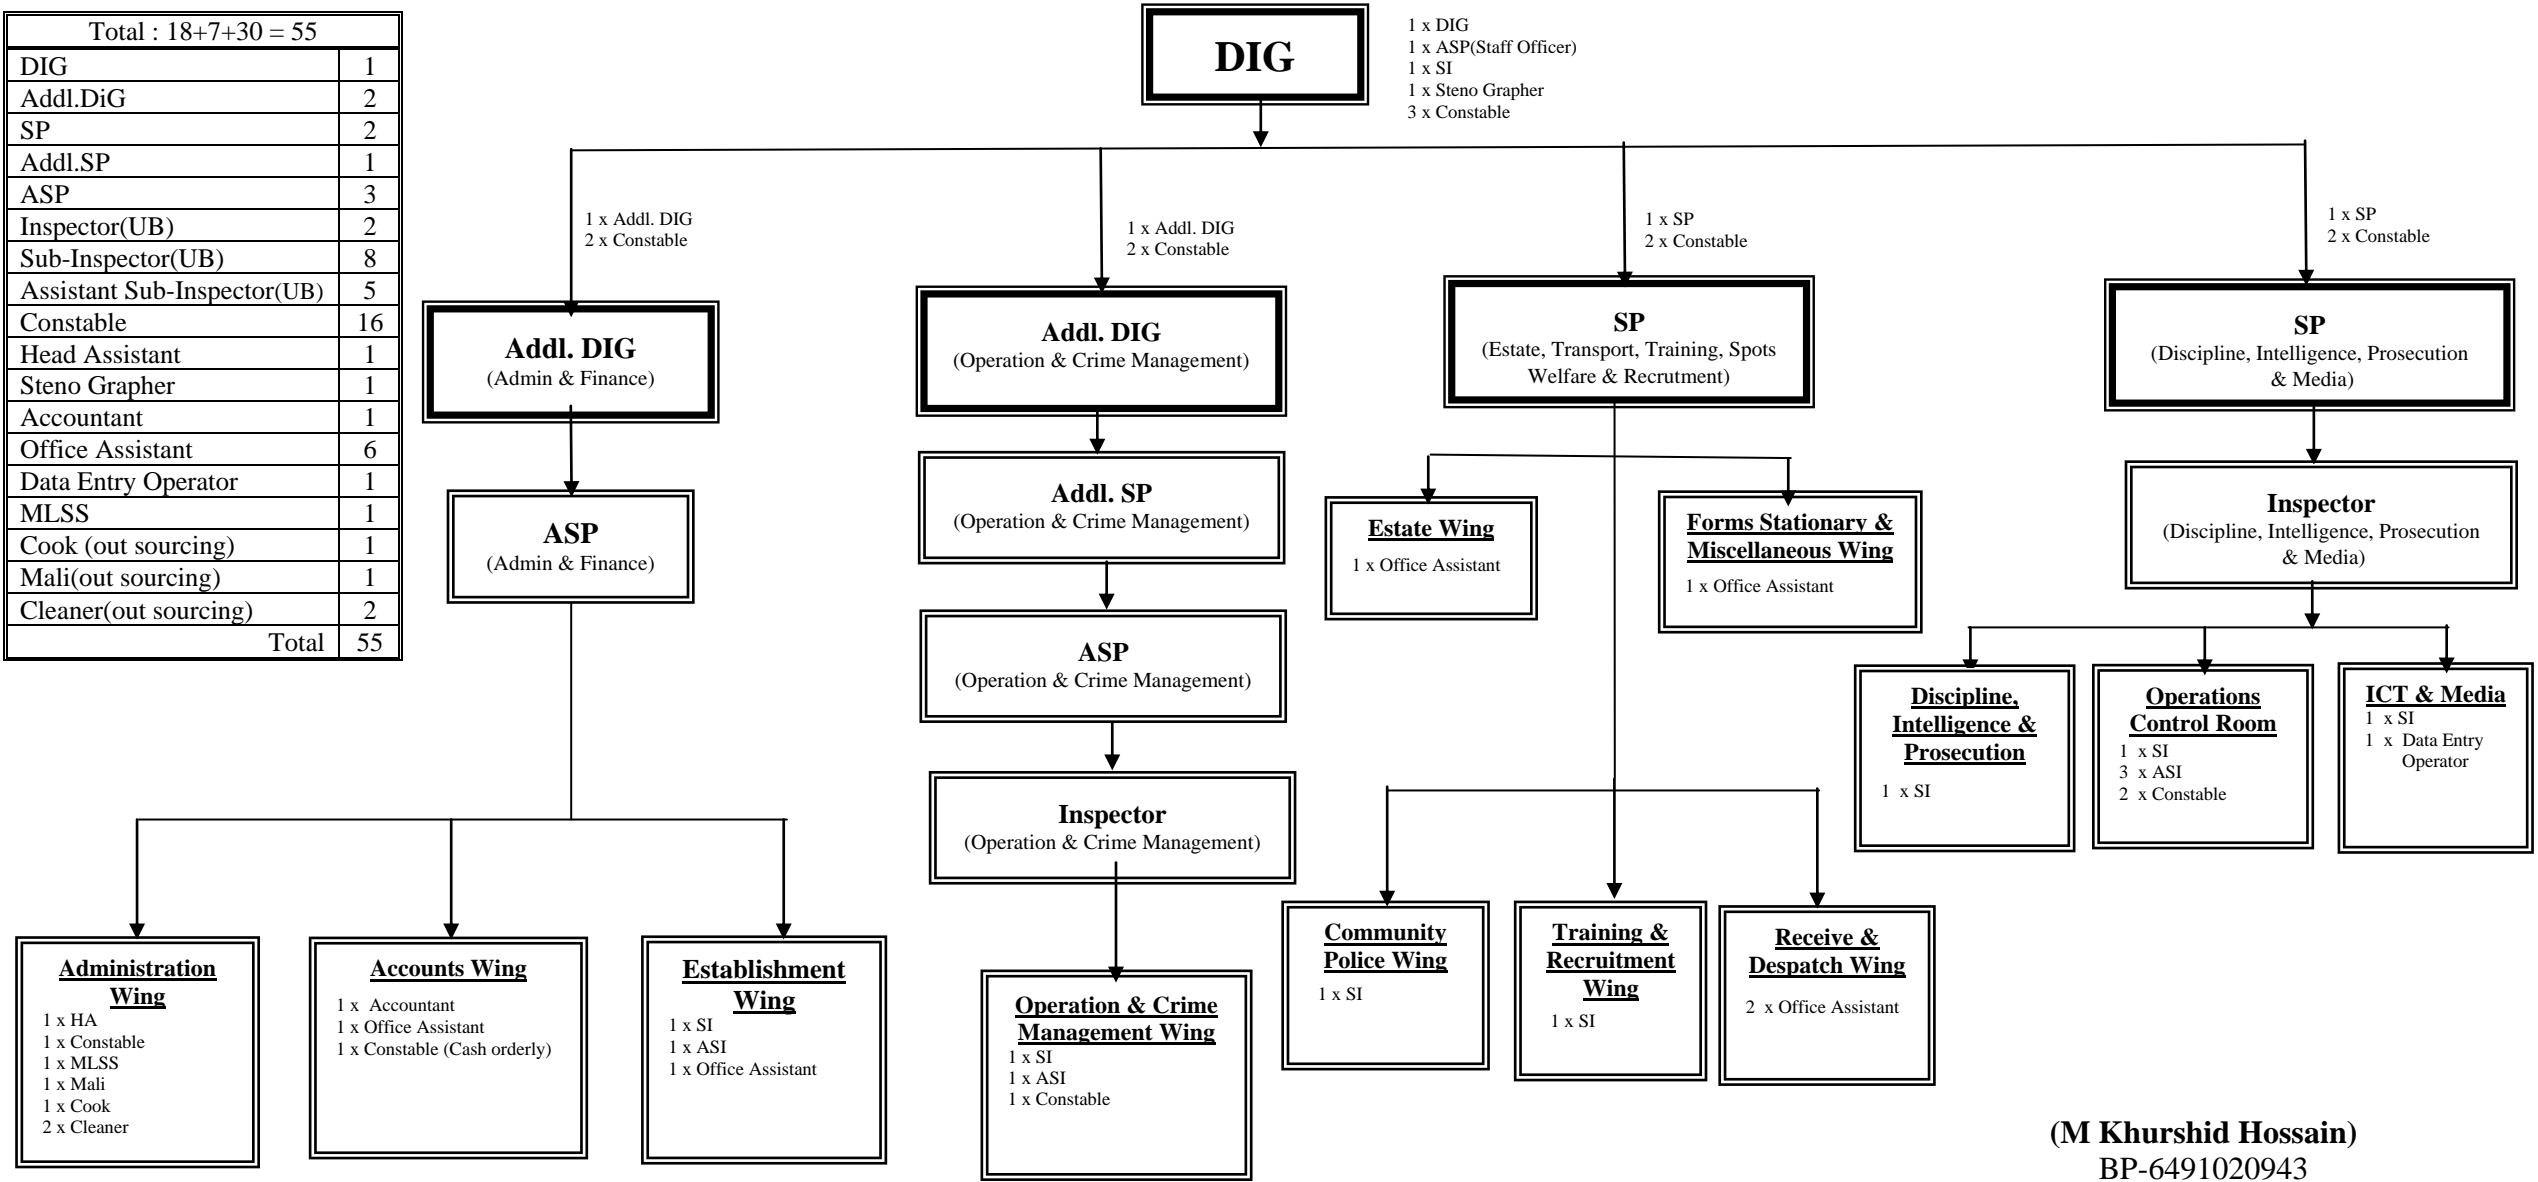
| Total : 18+7+30 = 55 | |
|---|---|
| DIG | 1 |
| Addl.DiG | 2 |
| SP | 2 |
| Addl.SP | 1 |
| ASP | 3 |
| Inspector(UB) | 2 |
| Sub-Inspector(UB) | 8 |
| Assistant Sub-Inspector(UB) | 5 |
| Constable | 16 |
| Head Assistant | 1 |
| Steno Grapher | 1 |
| Accountant | 1 |
| Office Assistant | 6 |
| Data Entry Operator | 1 |
| MLSS | 1 |
| Cook (out sourcing) | 1 |
| Mali(out sourcing) | 1 |
| Cleaner(out sourcing) | 2 |
| Total | 55 |

DIG

1 x DIG
1 x ASP(Staff Officer)
1 x SI
1 x Steno Grapher
3 x Constable

1 x Addl. DIG
2 x Constable

1 x Addl. DIG
2 x Constable

1 x SP
2 x Constable

1 x SP
2 x Constable

Addl. DIG
(Admin & Finance)

Addl. DIG
(Operation & Crime Management)

SP
(Estate, Transport, Training, Spots Welfare & Recrutment)

SP
(Discipline, Intelligence, Prosecution & Media)

ASP
(Admin & Finance)

Addl. SP
(Operation & Crime Management)

Estate Wing
1 x Office Assistant

Forms Stationary & Miscellaneous Wing
1 x Office Assistant

Inspector
(Discipline, Intelligence, Prosecution & Media)

ASP
(Operation & Crime Management)

Discipline, Intelligence & Prosecution
1 x SI

Operations Control Room
1 x SI
3 x ASI
2 x Constable

ICT & Media
1 x SI
1 x Data Entry Operator

Inspector
(Operation & Crime Management)

Administration Wing
1 x HA
1 x Constable
1 x MLSS
1 x Mali
1 x Cook
2 x Cleaner

Accounts Wing
1 x Accountant
1 x Office Assistant
1 x Constable (Cash orderly)

Establishment Wing
1 x SI
1 x ASI
1 x Office Assistant

Operation & Crime Management Wing
1 x SI
1 x ASI
1 x Constable

Community Police Wing
1 x SI

Training & Recruitment Wing
1 x SI

Receive & Despatch Wing
2 x Office Assistant

(M Khurshid Hossain)
BP-6491020943